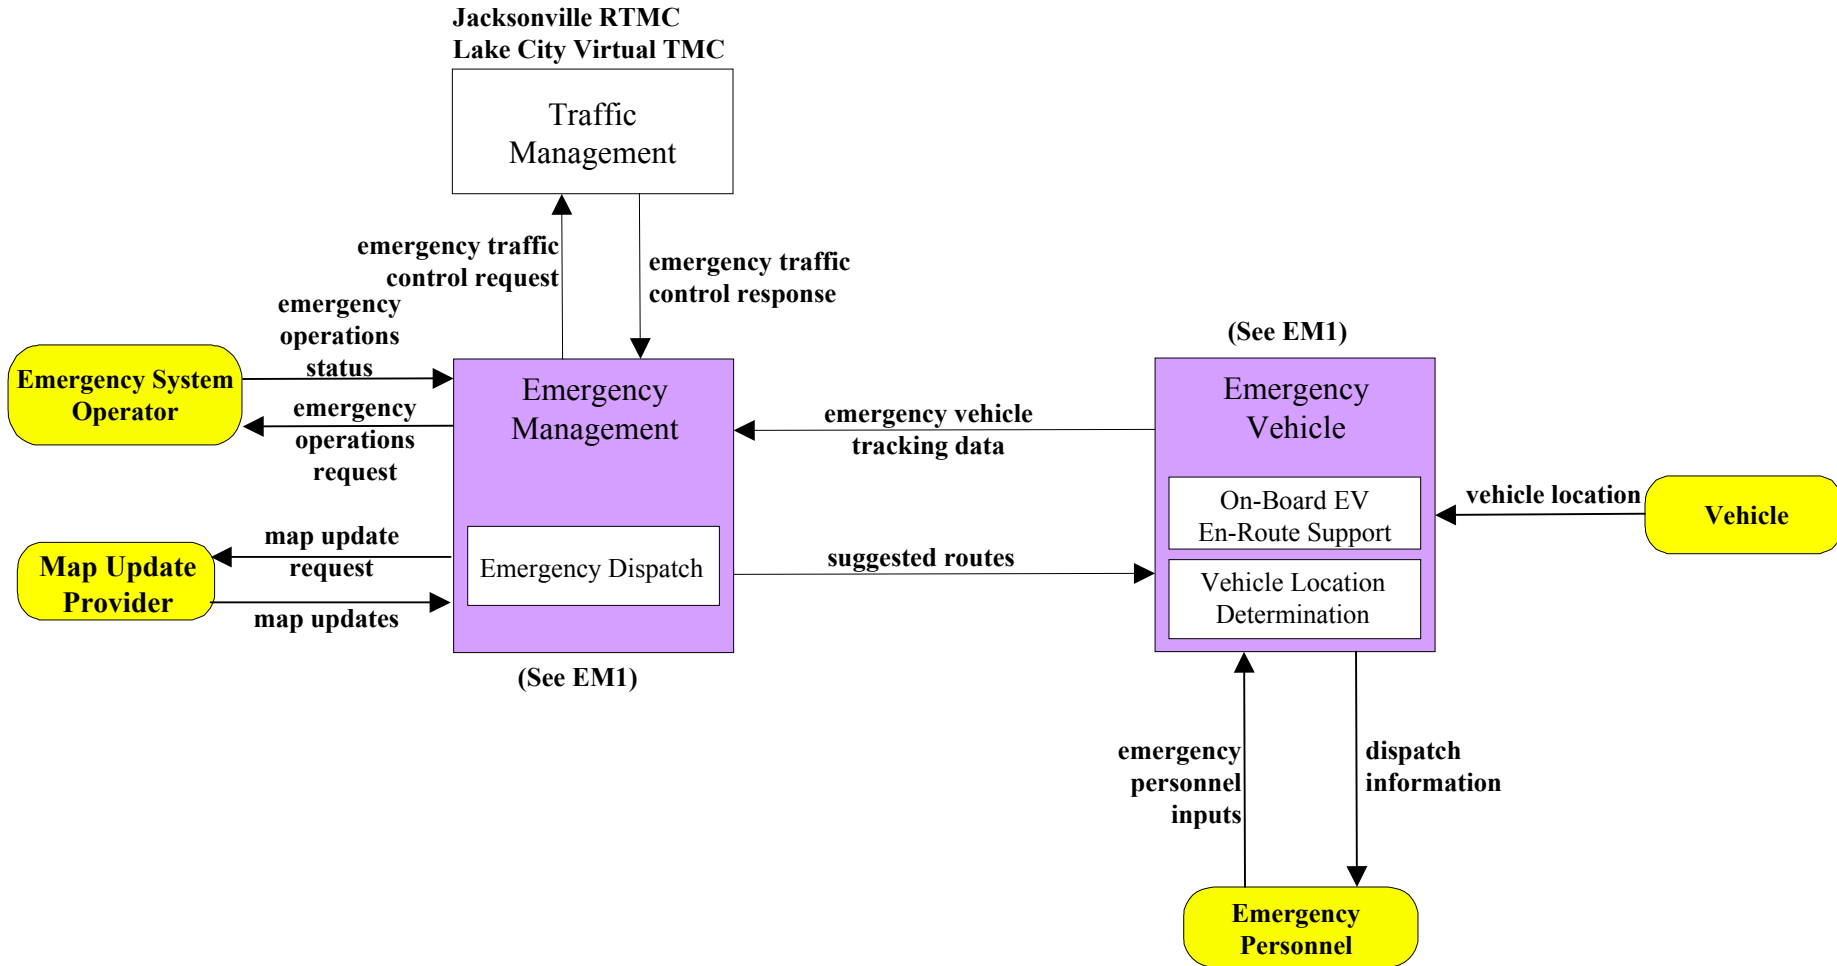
Jacksonville RTMC
Lake City Virtual TMC

Traffic Management

emergency traffic control request

emergency traffic control response

emergency operations status

Emergency System Operator

emergency operations request

Emergency Management

Emergency Dispatch

(See EM1)

map update request

Map Update Provider

map updates

emergency vehicle tracking data

suggested routes

(See EM1)

Emergency Vehicle

On-Board EV En-Route Support

Vehicle Location Determination

vehicle location

Vehicle

emergency personnel inputs

dispatch information

Emergency Personnel